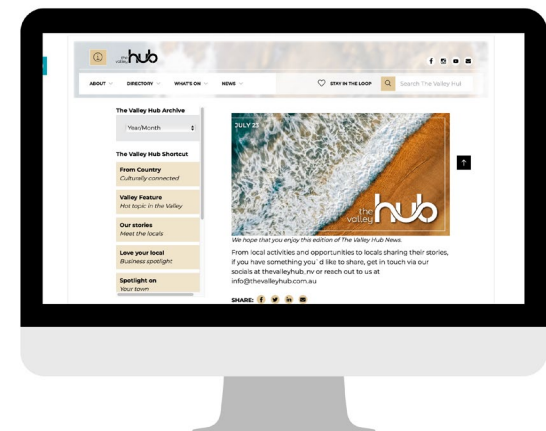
the valley hub

ABOUT DIRECTORY WHAT'S ON NEWS

STAY IN THE LOOP

Search The Valley Hub

The Valley Hub Archive

Year/Month

The Valley Hub Shortcut

From Country
Culturally connected

Valley Feature
Hot topic in the Valley

Our stories
Meet the locals

Love your local
Business spotlight

Spotlight on
Your town

JULY 23

the valley hub

We hope that you enjoy this edition of The Valley Hub News.

From local activities and opportunities to locals sharing their stories, if you have something you`d like to share, get in touch via our socials at thevalleyhub_nv or reach out to us at info@thevalleyhub.com.au

SHARE: